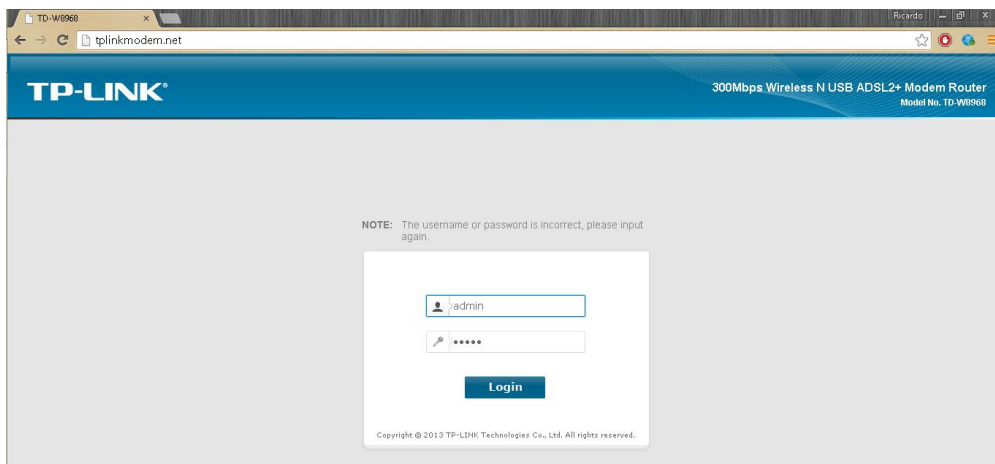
TD-W8968 ×

Ricardo

tplinkmodem.net

TP-LINK®

300Mbps Wireless N USB ADSL2+ Modem Router
Model No. TD-W8968

NOTE: The username or password is incorrect, please input again.

admin

•••••

Login

Copyright © 2013 TP-LINK Technologies Co., Ltd. All rights reserved.